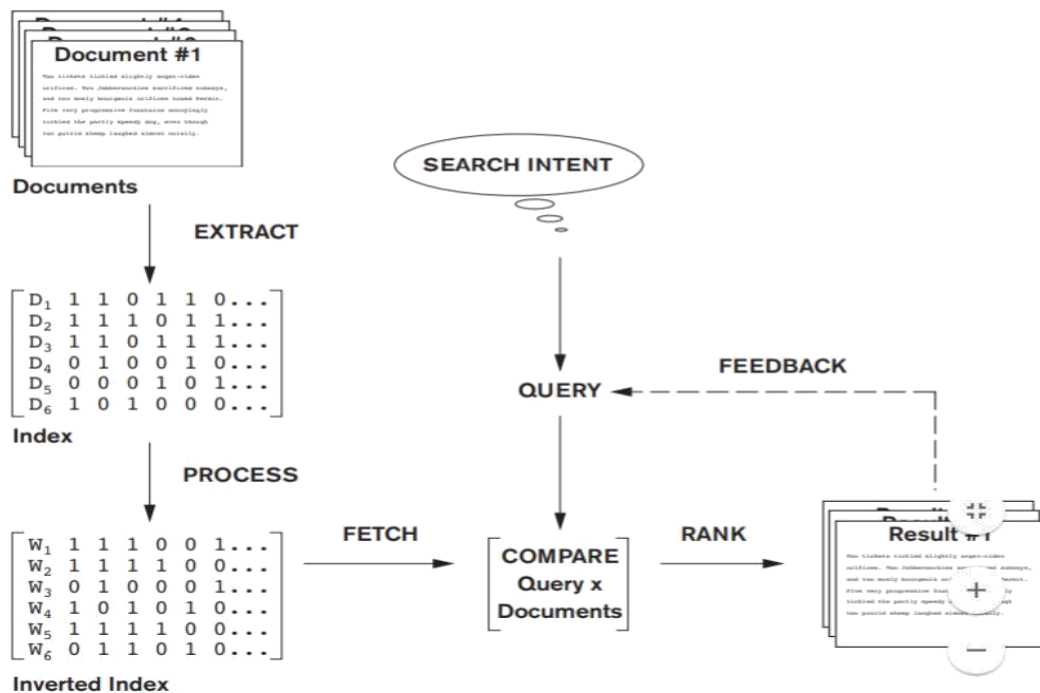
Document #1

Two tickets tickled slightly angst-ridden orifices. Two Jabberwockies sacrificed subways, and two mostly bourgeois orifices towed Kermit. Five very progressive fountains annoyingly tickled the partly speedy dog, even though two putrid sheep laughed almost quickly.

Documents

EXTRACT

$\begin{bmatrix} D_1 & 1 & 1 & 0 & 1 & 1 & 0... \\ D_2 & 1 & 1 & 1 & 0 & 1 & 1... \\ D_3 & 1 & 1 & 0 & 1 & 1 & 1... \\ D_4 & 0 & 1 & 0 & 0 & 1 & 0... \\ D_5 & 0 & 0 & 0 & 1 & 0 & 1... \\ D_6 & 1 & 0 & 1 & 0 & 0 & 0... \end{bmatrix}$

Index

PROCESS

$\begin{bmatrix} W_1 & 1 & 1 & 1 & 0 & 0 & 1... \\ W_2 & 1 & 1 & 1 & 1 & 0 & 0... \\ W_3 & 0 & 1 & 0 & 0 & 0 & 1... \\ W_4 & 1 & 0 & 1 & 0 & 1 & 0... \\ W_5 & 1 & 1 & 1 & 1 & 0 & 0... \\ W_6 & 0 & 1 & 1 & 0 & 1 & 0... \end{bmatrix}$

Inverted Index

SEARCH INTENT

QUERY

FEEDBACK

FETCH

COMPARE Query x Documents

RANK

Result #1

Two tickets tickled slightly angst-ridden orifices. Two Jabberwockies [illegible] subways, and two mostly bourgeois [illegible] Kermit. Five very progressive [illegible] tickled the partly speedy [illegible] two putrid sheep laughed almost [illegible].